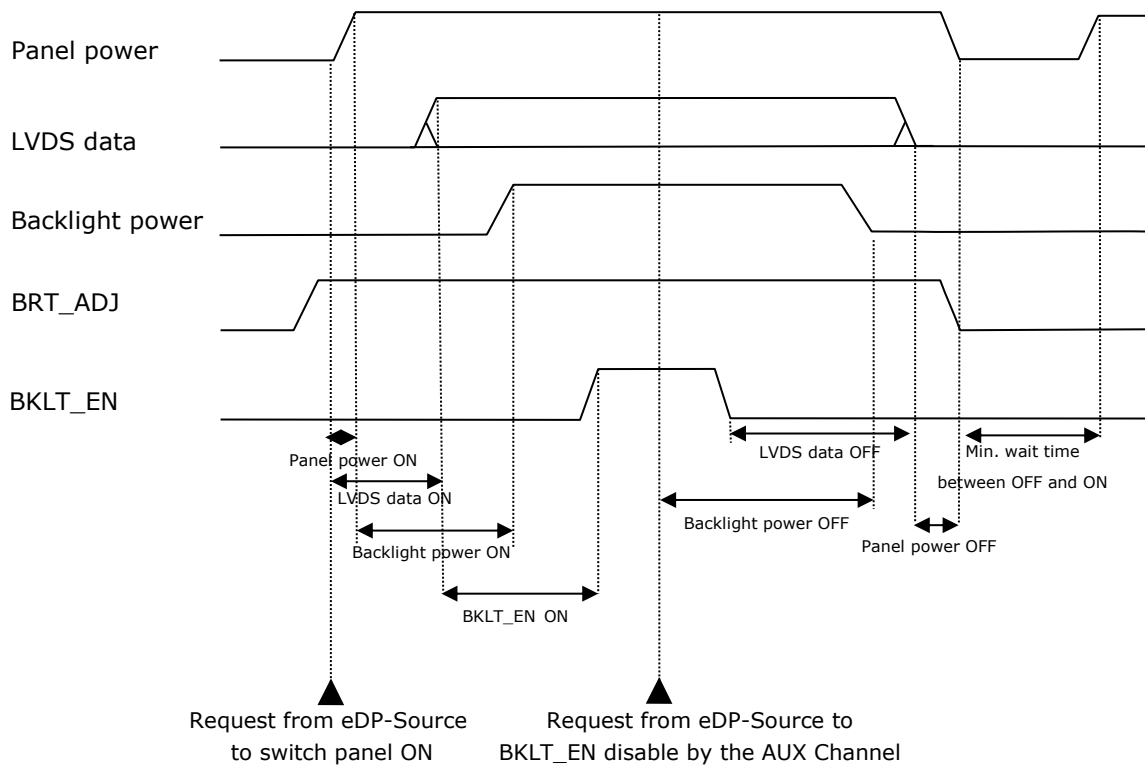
Panel power

LVDS data

Backlight power

BRT_ADJ

BKLT_EN

Panel power ON

LVDS data ON

Backlight power ON

BKLT_EN ON

LVDS data OFF

Backlight power OFF

Panel power OFF

Min. wait time between OFF and ON

Request from eDP-Source to switch panel ON

Request from eDP-Source to BKLT_EN disable by the AUX Channel